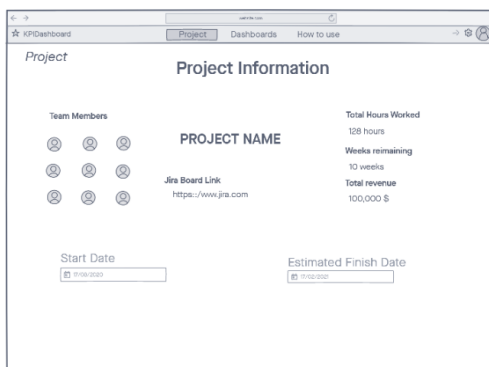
KPIDashboard

Project Dashboards How to use

Project

Project Information

Team Members

PROJECT NAME

Jira Board Link
https://www.jira.com

Total Hours Worked
128 hours

Weeks reimaining
10 weeks

Total revenue
100,000 $

Start Date
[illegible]

Estimated Finish Date
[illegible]